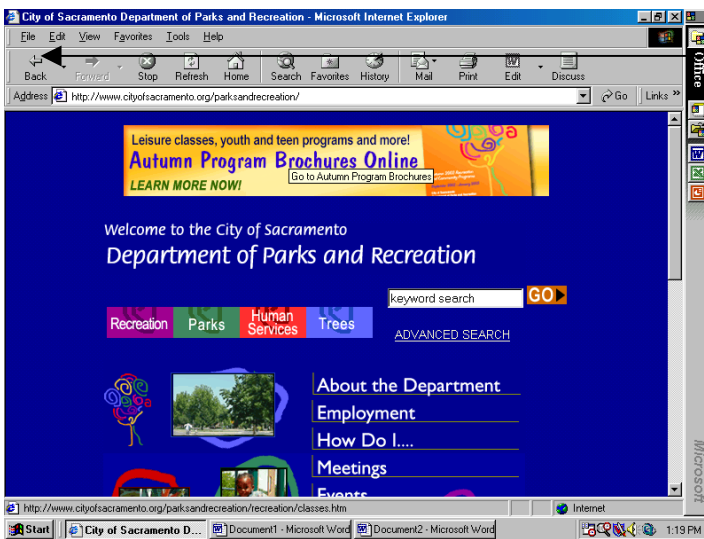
City of Sacramento Department of Parks and Recreation - Microsoft Internet Explorer

File Edit View Favorites Tools Help

Back Forward Stop Refresh Home Search Favorites History Mail Print Edit Discuss

Address http://www.cityofsacramento.org/parksandrecreation/ Go Links »

Office

Leisure classes, youth and teen programs and more!
Autumn Program Brochures Online
LEARN MORE NOW!
Go to Autumn Program Brochures

Welcome to the City of Sacramento
Department of Parks and Recreation

keyword search GO

Recreation Parks Human Services Trees

ADVANCED SEARCH

About the Department
Employment
How Do I....
Meetings
Events

http://www.cityofsacramento.org/parksandrecreation/recreation/classes.htm Internet

Start City of Sacramento D... Document1 - Microsoft Word Document2 - Microsoft Word 1:19 PM

Microsoft